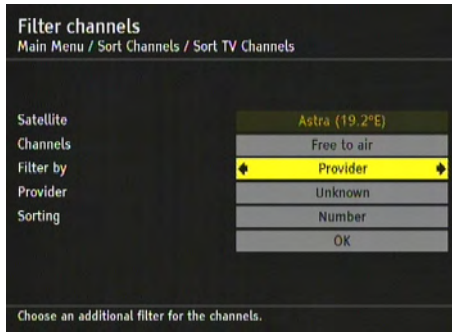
Filter channels
Main Menu / Sort Channels / Sort TV Channels

Satellite
Astra (19.2°E)
Channels
Free to air
Filter by
Provider
Provider
Unknown
Sorting
Number
OK

Choose an additional filter for the channels.